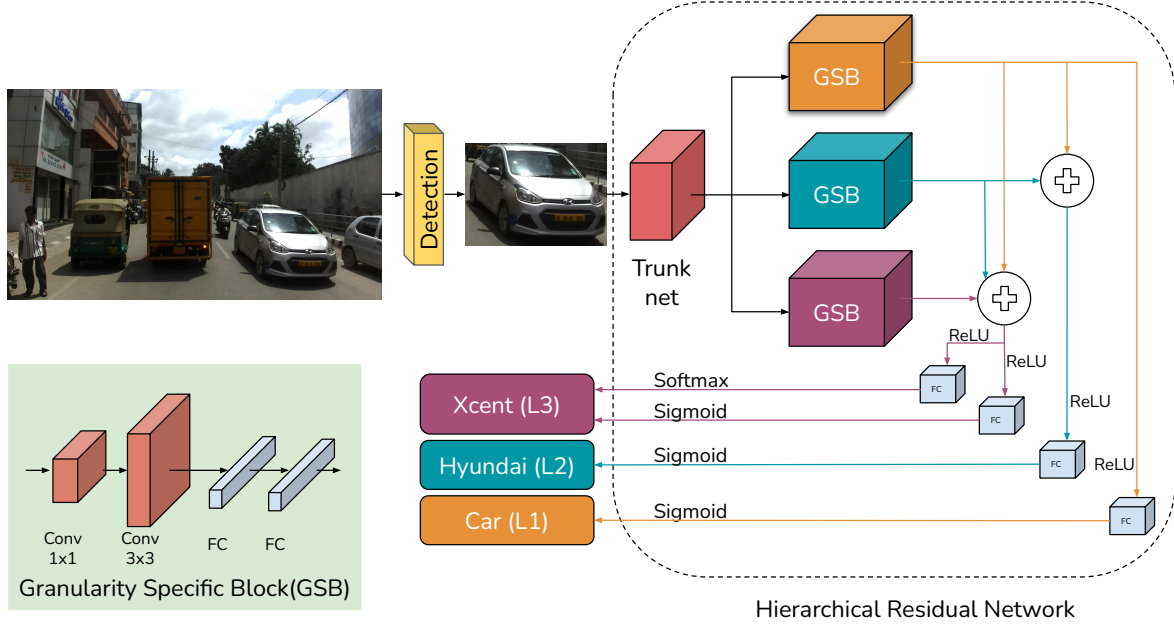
Detection

Trunk net

GSB

GSB

GSB

ReLU

ReLU

ReLU

ReLU

FC

FC

FC

FC

Softmax

Sigmoid

Sigmoid

Sigmoid

Xcent (L3)

Hyundai (L2)

Car (L1)

Conv 1x1

Conv 3x3

FC

FC

Granularity Specific Block(GSB)

Hierarchical Residual Network